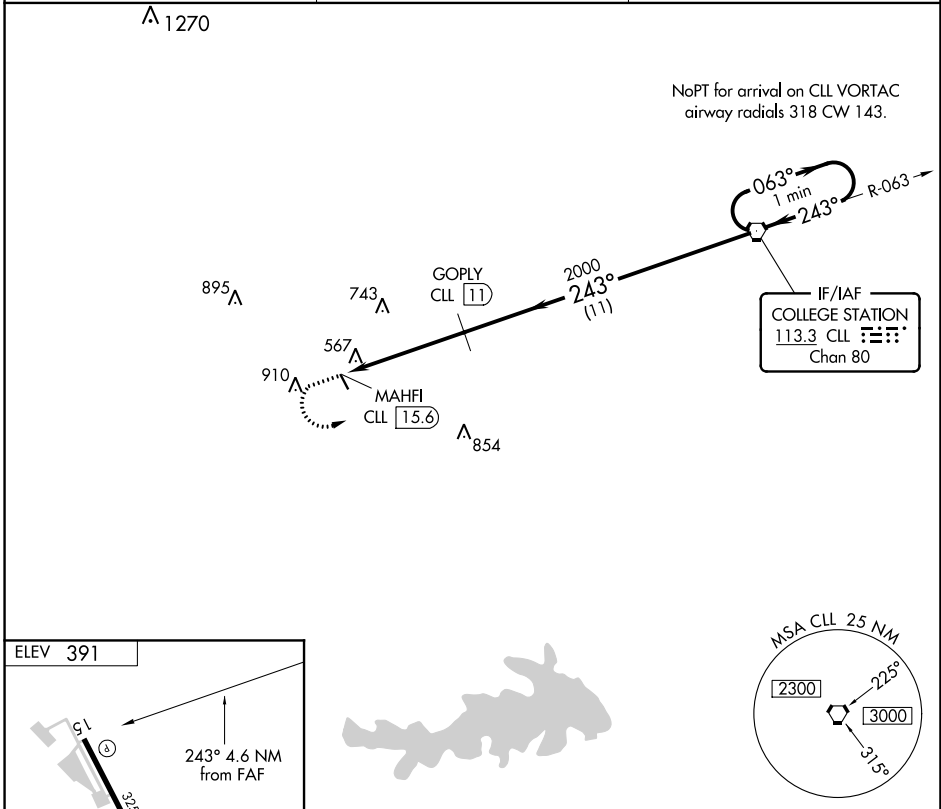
1270

NoPT for arrival on CLL VORTAC airway radials 318 CW 143.

063°
1 min
243°
R-063

2000
243°
(11)

GOPLY
CLL 11

895
743
567
910

MAHFI
CLL 15.6

854

IF/IAF
COLLEGE STATION
113.3 CLL
Chan 80

ELEV 391

15
32
243° 4.6 NM from FAF

MSA CLL 25 NM
2300
225°
3000
315°